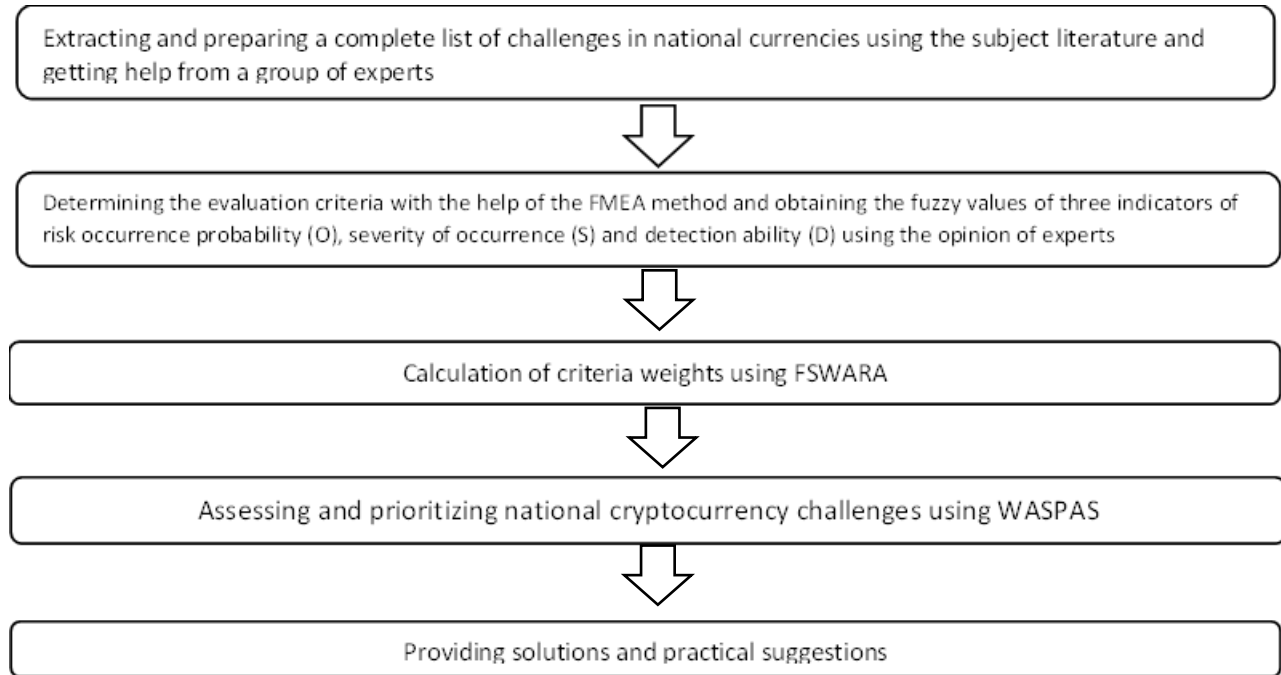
Extracting and preparing a complete list of challenges in national currencies using the subject literature and getting help from a group of experts

Determining the evaluation criteria with the help of the FMEA method and obtaining the fuzzy values of three indicators of risk occurrence probability (O), severity of occurrence (S) and detection ability (D) using the opinion of experts

Calculation of criteria weights using FSWARA

Assessing and prioritizing national cryptocurrency challenges using WASPAS

Providing solutions and practical suggestions